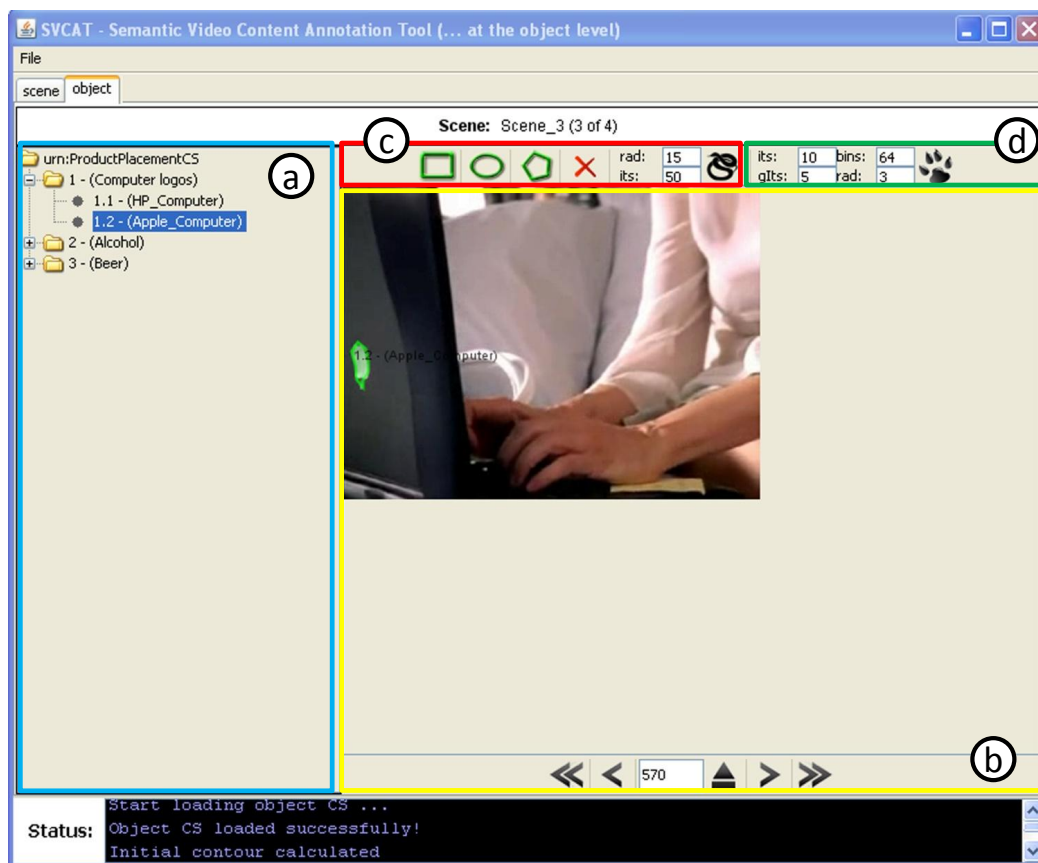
SVCAT - Semantic Video Content Annotation Tool (... at the object level)

File

scene object

Scene: Scene_3 (3 of 4)

urn:ProductPlacementCS
1 - (Computer logos)
1.1 - (HP_Computer)
1.2 - (Apple_Computer)
2 - (Alcohol)
3 - (Beer)

a

c

rad: 15
its: 50

its: 10 bins: 64
gIts: 5 rad: 3

d

1.2 - (Apple_Computer)

b

570

Status: Start loading object CS ...
Object CS loaded successfully!
Initial contour calculated